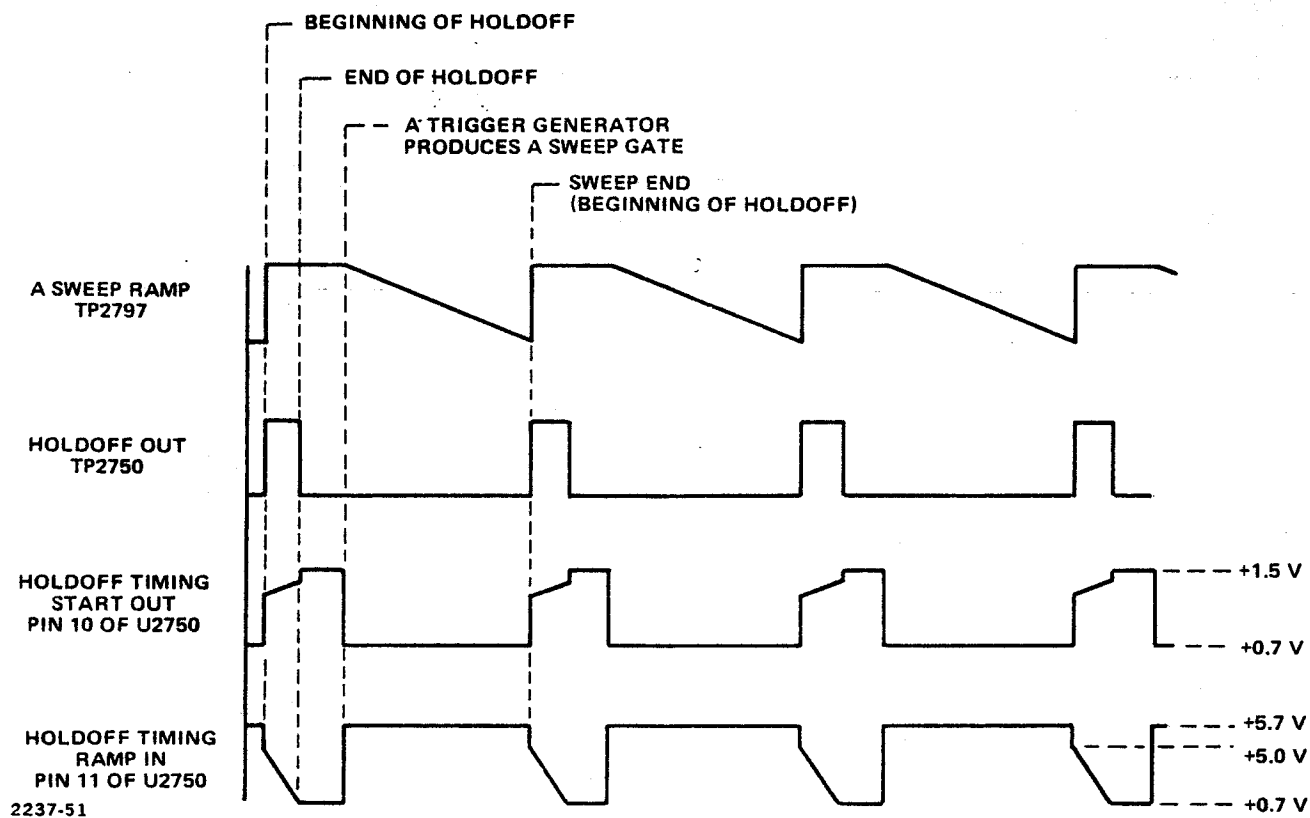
BEGINNING OF HOLDOFF

END OF HOLDOFF

A TRIGGER GENERATOR PRODUCES A SWEEP GATE

SWEEP END (BEGINNING OF HOLDOFF)

A SWEEP RAMP TP2797

HOLDOFF OUT TP2750

HOLDOFF TIMING START OUT PIN 10 OF U2750

+1.5 V

+0.7 V

HOLDOFF TIMING RAMP IN PIN 11 OF U2750

+5.7 V

+5.0 V

+0.7 V

2237-51